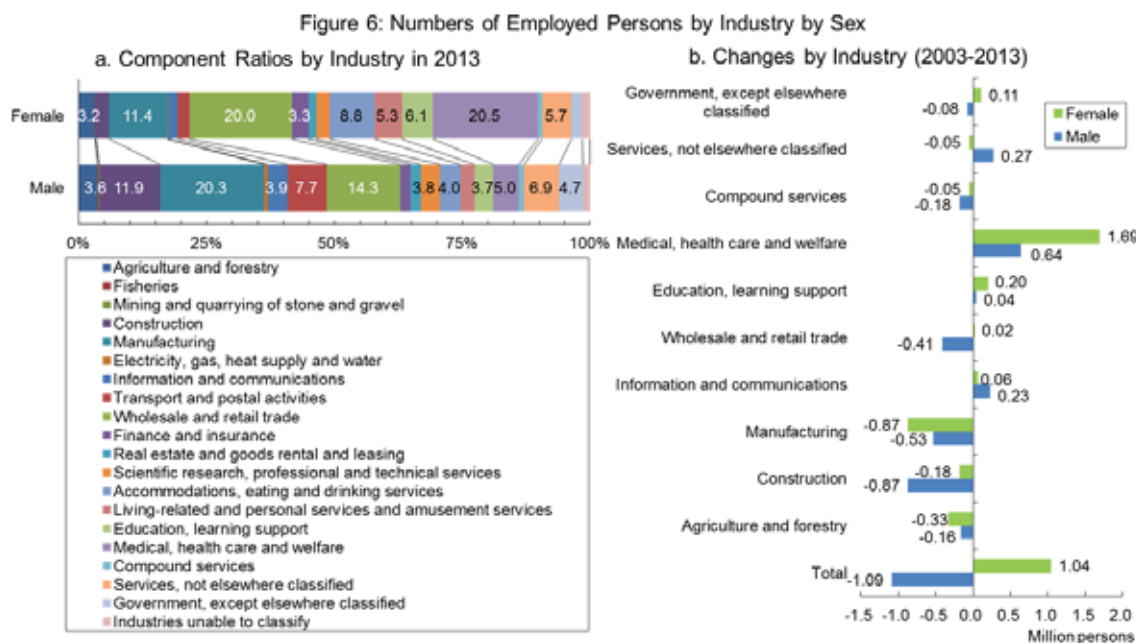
Figure 6: Numbers of Employed Persons by Industry by Sex

a. Component Ratios by Industry in 2013

Female 3.2 11.4 20.0 3.3 8.8 5.3 6.1 20.5 5.7

Male 3.6 11.9 20.3 3.9 7.7 14.3 3.8 4.0 3.7 5.0 6.9 4.7

0% 25% 50% 75% 100%

Agriculture and forestry
Fisheries
Mining and quarrying of stone and gravel
Construction
Manufacturing
Electricity, gas, heat supply and water
Information and communications
Transport and postal activities
Wholesale and retail trade
Finance and insurance
Real estate and goods rental and leasing
Scientific research, professional and technical services
Accommodations, eating and drinking services
Living-related and personal services and amusement services
Education, learning support
Medical, health care and welfare
Compound services
Services, not elsewhere classified
Government, except elsewhere classified
Industries unable to classify

b. Changes by Industry (2003-2013)

Female
Male

Government, except elsewhere classified 0.11 -0.08
Services, not elsewhere classified -0.05 0.27
Compound services -0.05 -0.18
Medical, health care and welfare 1.69 0.64
Education, learning support 0.20 0.04
Wholesale and retail trade 0.02 -0.41
Information and communications 0.06 0.23
Manufacturing -0.87 -0.53
Construction -0.18 -0.87
Agriculture and forestry -0.33 -0.16
Total 1.04 -1.09

-1.5 -1.0 -0.5 0.0 0.5 1.0 1.5 2.0
Million persons